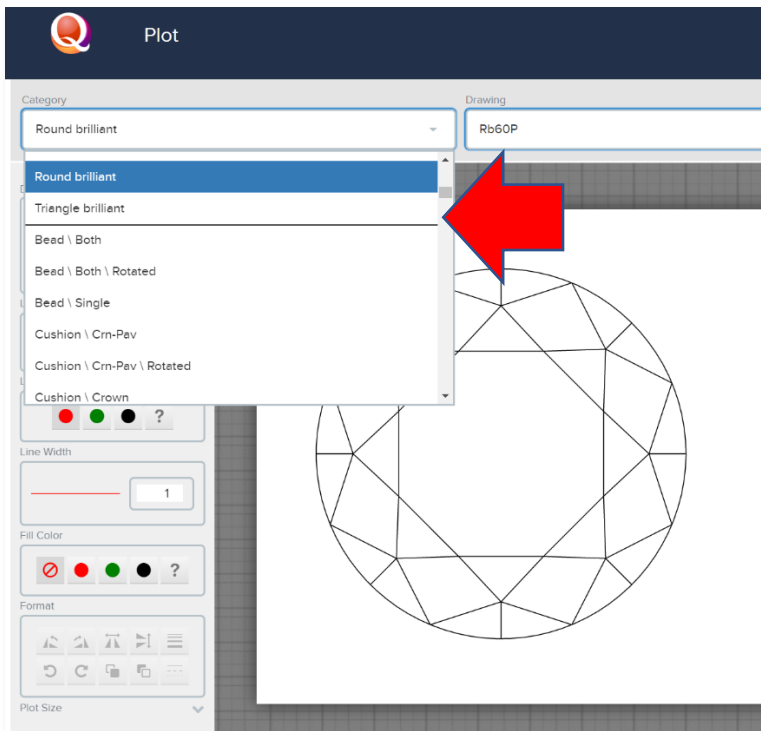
Q

Plot

Category

Round brilliant

Drawing

Rb60P

Round brilliant

Triangle brilliant

Bead \ Both

Bead \ Both \ Rotated

Bead \ Single

Cushion \ Crn-Pav

Cushion \ Crn-Pav \ Rotated

Cushion \ Crown

?

Line Width

1

Fill Color

?

Format

Plot Size